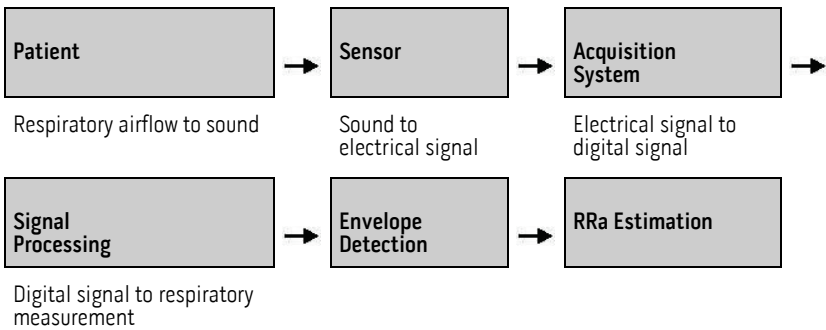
Patient

Respiratory airflow to sound

Sensor

Sound to electrical signal

Acquisition System

Electrical signal to digital signal

Signal Processing

Digital signal to respiratory measurement

Envelope Detection

RRa Estimation